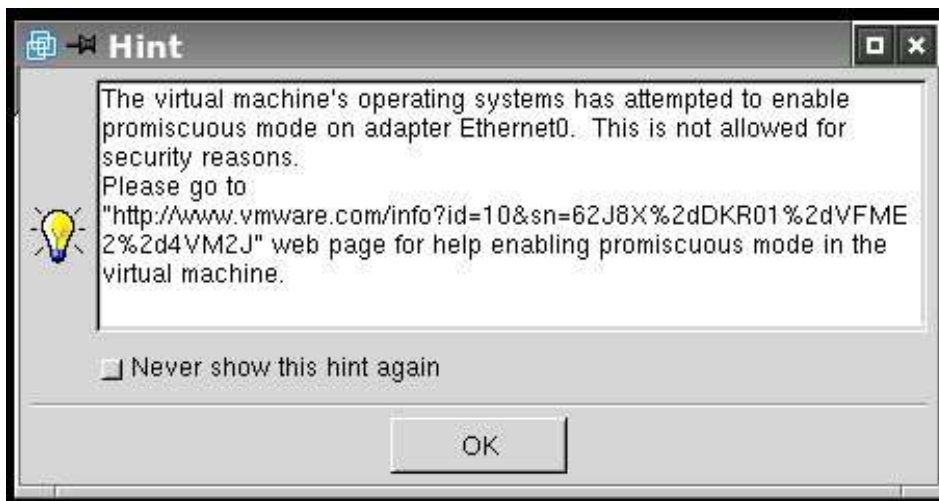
Hint

The virtual machine's operating systems has attempted to enable promiscuous mode on adapter Ethernet0. This is not allowed for security reasons.
Please go to "http://www.vmware.com/info?id=10&sn=62J8X%2dDKR01%2dVFME2%2d4VM2J" web page for help enabling promiscuous mode in the virtual machine.

Never show this hint again

OK